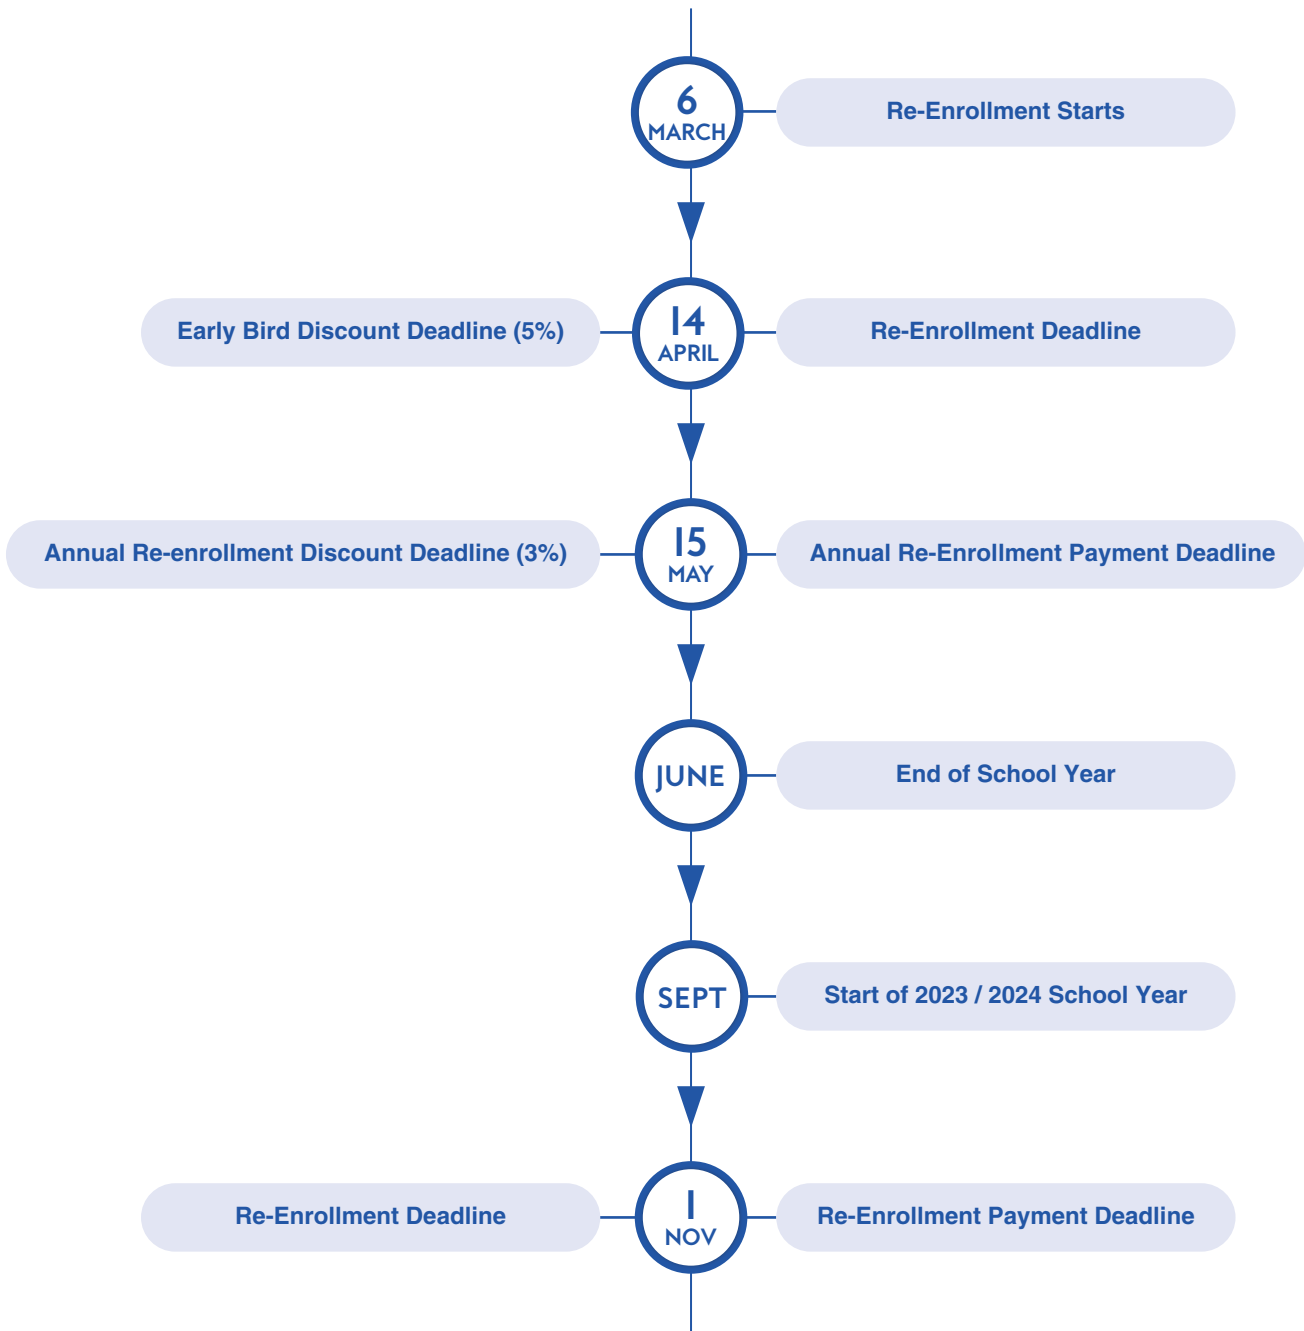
6 MARCH

Re-Enrollment Starts

Early Bird Discount Deadline (5%)

14 APRIL

Re-Enrollment Deadline

Annual Re-enrollment Discount Deadline (3%)

15 MAY

Annual Re-Enrollment Payment Deadline

JUNE

End of School Year

SEPT

Start of 2023 / 2024 School Year

Re-Enrollment Deadline

1 NOV

Re-Enrollment Payment Deadline